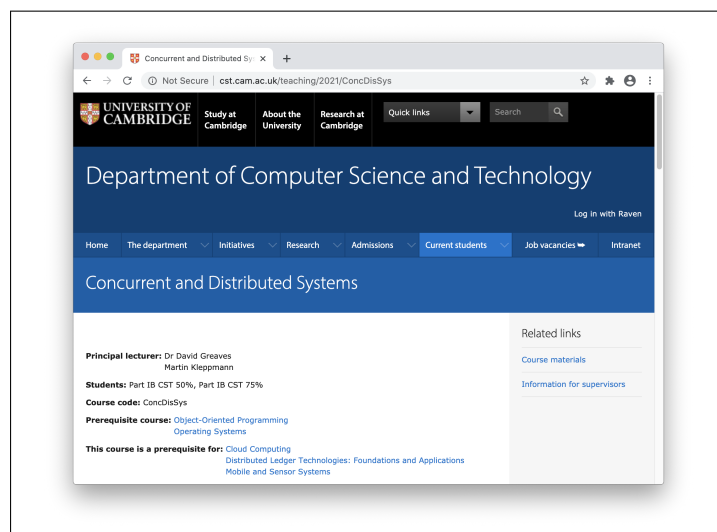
Concurrent and Distributed Sy ×  +

Not Secure | cst.cam.ac.uk/teaching/2021/ConcDisSys

UNIVERSITY OF CAMBRIDGE

Study at Cambridge

About the University

Research at Cambridge

Quick links

Search

Department of Computer Science and Technology

Log in with Raven

Home | The department | Initiatives | Research | Admissions | Current students | Job vacancies | Intranet

Concurrent and Distributed Systems

**Principal lecturer:** Dr David Greaves
Martin Kleppmann

**Students:** Part IB CST 50%, Part IB CST 75%

**Course code:** ConcDisSys

**Prerequisite course:** Object-Oriented Programming
Operating Systems

**This course is a prerequisite for:** Cloud Computing
Distributed Ledger Technologies: Foundations and Applications
Mobile and Sensor Systems

Related links

Course materials

Information for supervisors